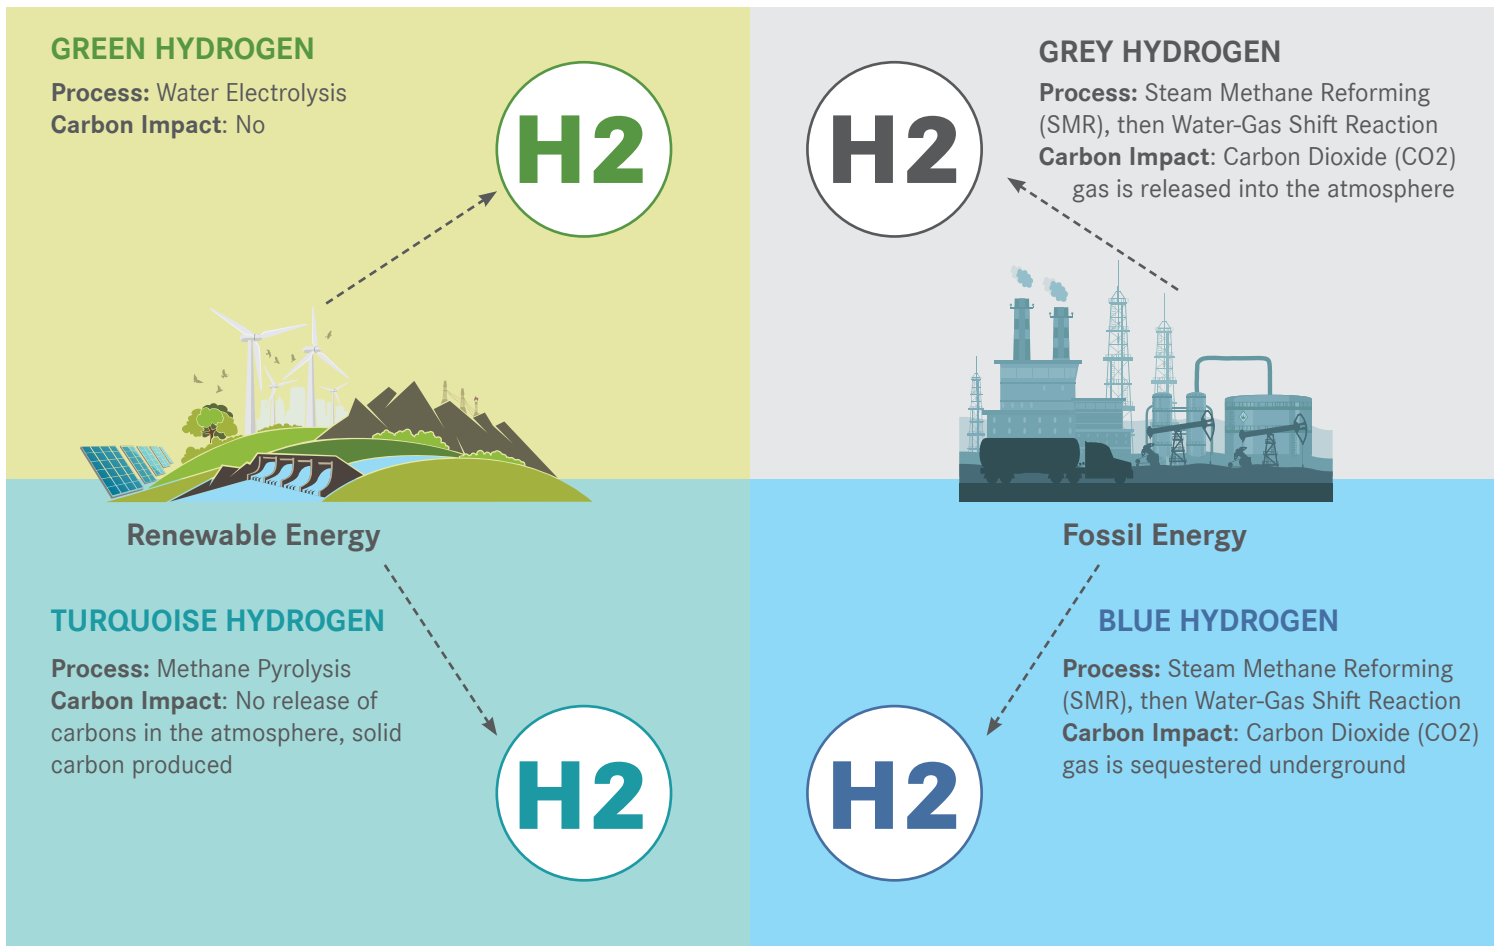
GREEN HYDROGEN

**Process:** Water Electrolysis
**Carbon Impact**: No

H2

GREY HYDROGEN

**Process:** Steam Methane Reforming (SMR), then Water-Gas Shift Reaction
**Carbon Impact**: Carbon Dioxide (CO2) gas is released into the atmosphere

H2

Renewable Energy

Fossil Energy

TURQUOISE HYDROGEN

**Process:** Methane Pyrolysis
**Carbon Impact**: No release of carbons in the atmosphere, solid carbon produced

H2

BLUE HYDROGEN

**Process:** Steam Methane Reforming (SMR), then Water-Gas Shift Reaction
**Carbon Impact**: Carbon Dioxide (CO2) gas is sequestered underground

H2